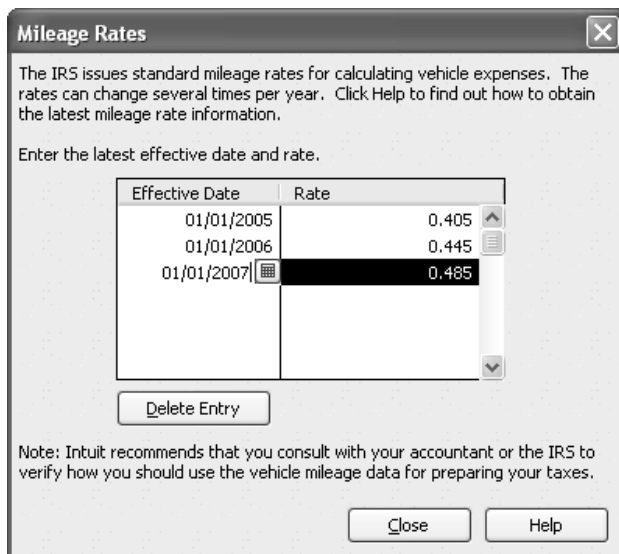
Mileage Rates

The IRS issues standard mileage rates for calculating vehicle expenses. The rates can change several times per year. Click Help to find out how to obtain the latest mileage rate information.

Enter the latest effective date and rate.

| Effective Date | Rate |
|---|---|
| 01/01/2005 | 0.405 |
| 01/01/2006 | 0.445 |
| 01/01/2007 | 0.485 |

Delete Entry

Note: Intuit recommends that you consult with your accountant or the IRS to verify how you should use the vehicle mileage data for preparing your taxes.

Close

Help